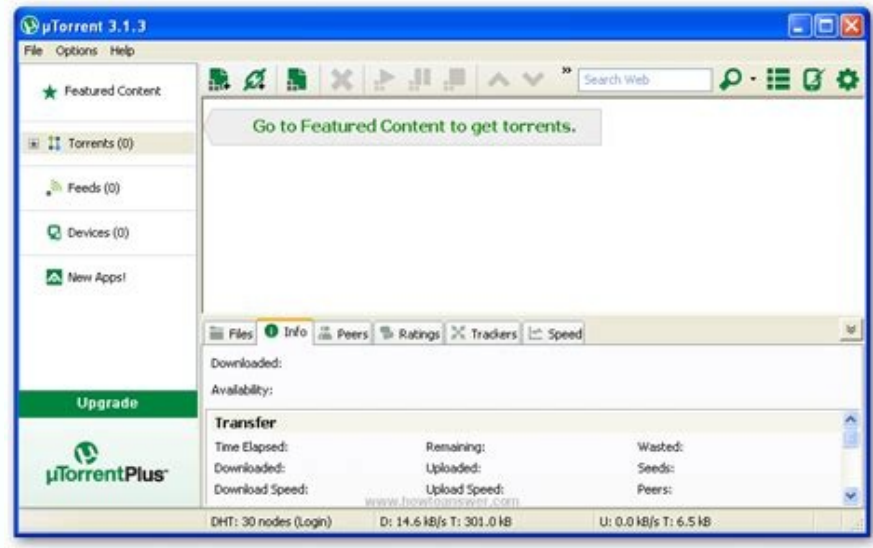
µTorrent 3.1.3

File Options Help

Featured Content

Torrents (0)

Feeds (0)

Devices (0)

New Apps!

Upgrade

µTorrentPlus

Search Web

Go to Featured Content to get torrents.

Files Info Peers Ratings Trackers Speed

Downloaded:

Availability:

Transfer

Time Elapsed: Remaining: Wasted:

Downloaded: Uploaded: Seeds:

Download Speed: Upload Speed: Peers:

www.howtoanswer.com

DHT: 30 nodes (Login) D: 14.6 kB/s T: 301.0 kB U: 0.0 kB/s T: 6.5 kB